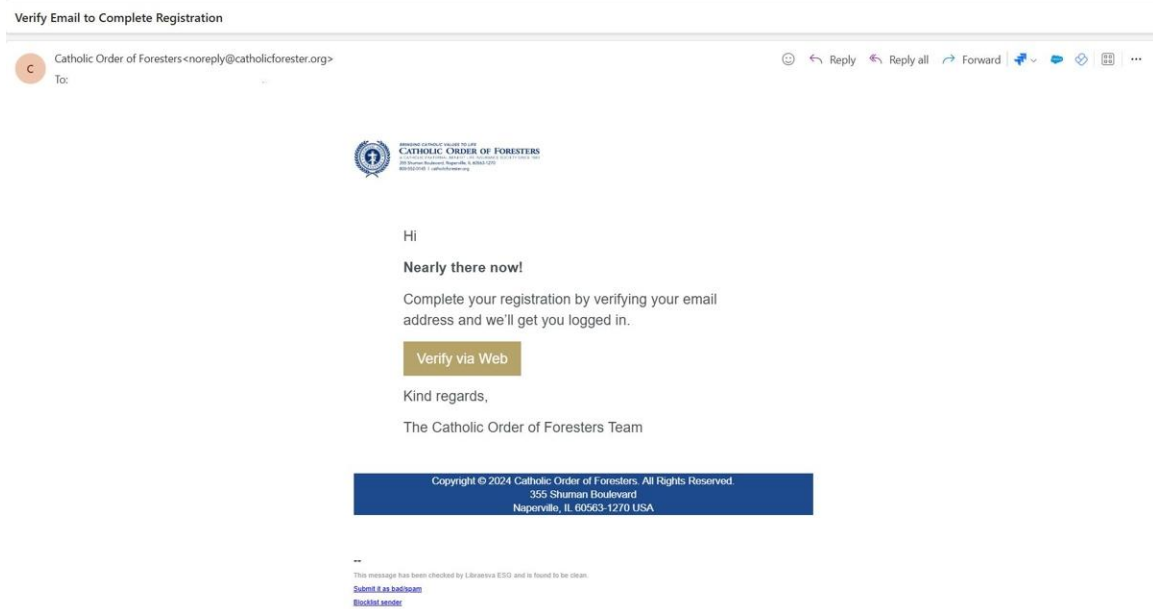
Verify Email to Complete Registration

C

Catholic Order of Foresters<noreply@catholicforester.org>
To:

Reply Reply all Forward ···

BRINGING CATHOLIC VALUES TO LIFE
CATHOLIC ORDER OF FORESTERS
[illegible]
355 Shuman Boulevard, Naperville, IL 60563-1270
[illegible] | catholicforester.org

Hi

Nearly there now!

Complete your registration by verifying your email address and we'll get you logged in.

Verify via Web

Kind regards,

The Catholic Order of Foresters Team

Copyright © 2024 Catholic Order of Foresters. All Rights Reserved.
355 Shuman Boulevard
Naperville, IL 60563-1270 USA

--
This message has been checked by Libraesva ESG and is found to be clean.
Submit it as bad/spam
Blocklist sender